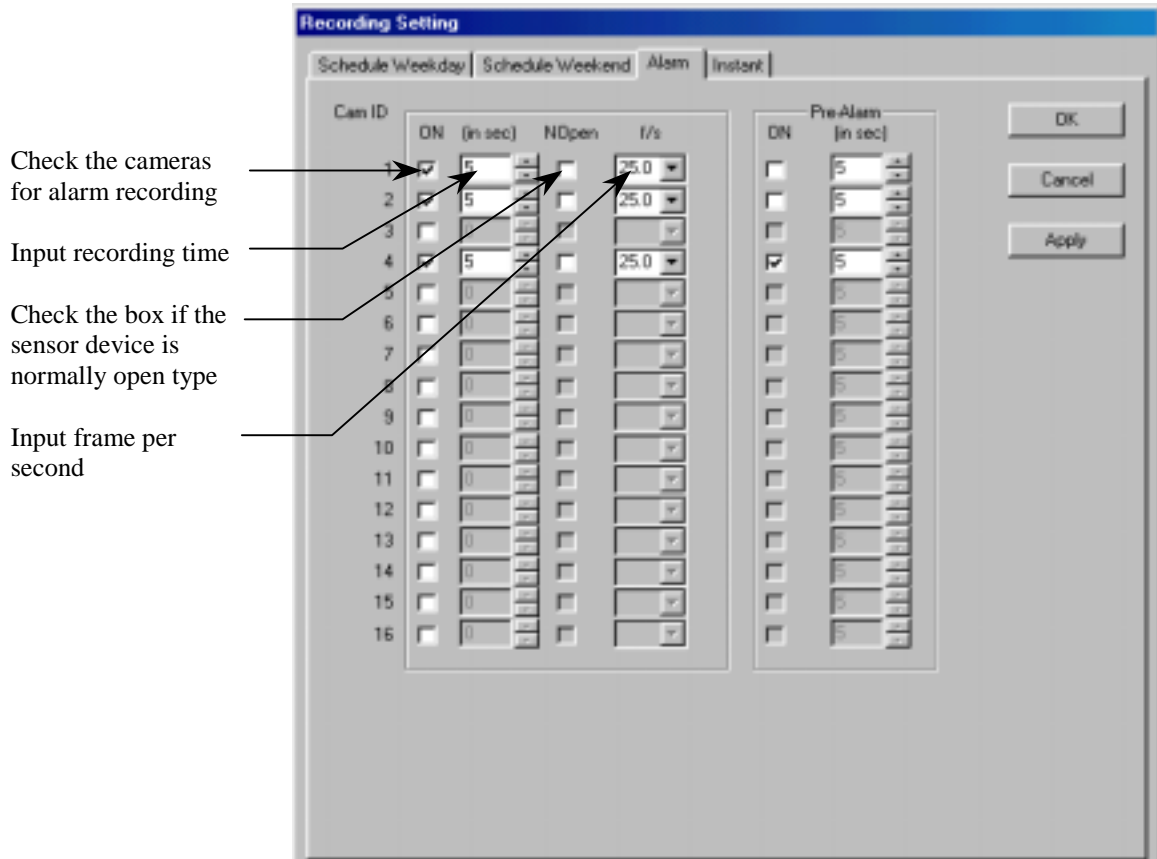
Recording Setting

Schedule Weekday | Schedule Weekend | Alarm | Instant

Cam ID

ON (in sec) NOpen f/s

Pre-Alarm

ON (in sec)

OK

Cancel

Apply

| Cam ID | ON | (in sec) | NOpen | f/s | ON | (in sec) |
|---|---|---|---|---|---|---|
| 1 | ☑ | 5 | ☐ | 25.0 | ☐ | 5 |
| 2 | ☑ | 5 | ☐ | 25.0 | ☐ | 5 |
| 3 | ☐ | 0 | ☐ | | ☐ | 5 |
| 4 | ☑ | 5 | ☐ | 25.0 | ☑ | 5 |
| 5 | ☐ | 0 | ☐ | | ☐ | 5 |
| 6 | ☐ | 0 | ☐ | | ☐ | 5 |
| 7 | ☐ | 0 | ☐ | | ☐ | 5 |
| 8 | ☐ | 0 | ☐ | | ☐ | 5 |
| 9 | ☐ | 0 | ☐ | | ☐ | 5 |
| 10 | ☐ | 0 | ☐ | | ☐ | 5 |
| 11 | ☐ | 0 | ☐ | | ☐ | 5 |
| 12 | ☐ | 0 | ☐ | | ☐ | 5 |
| 13 | ☐ | 0 | ☐ | | ☐ | 5 |
| 14 | ☐ | 0 | ☐ | | ☐ | 5 |
| 15 | ☐ | 0 | ☐ | | ☐ | 5 |
| 16 | ☐ | 0 | ☐ | | ☐ | 5 |

Check the cameras for alarm recording

Input recording time

Check the box if the sensor device is normally open type

Input frame per second